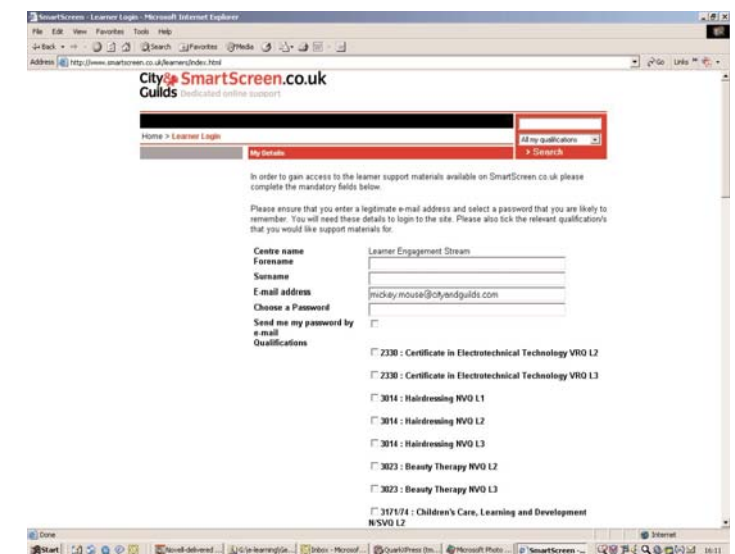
SmartScreen - Learner Login - Microsoft Internet Explorer

File Edit View Favorites Tools Help

Back Search Favorites Media

Address http://www.smartscreen.co.uk/learners/index.html

Go Links

City & Guilds SmartScreen.co.uk Dedicated online support

Home > Learner Login

All my qualifications

> Search

My Details

In order to gain access to the learner support materials available on SmartScreen.co.uk please complete the mandatory fields below.

Please ensure that you enter a legitimate e-mail address and select a password that you are likely to remember. You will need these details to login to the site. Please also tick the relevant qualification/s that you would like support materials for.

Centre name Learner Engagement Stream

Forename

Surname

E-mail address mickey.mouse@cityandguilds.com

Choose a Password

Send me my password by e-mail

Qualifications

2330 : Certificate in Electrotechnical Technology VRQ L2

2330 : Certificate in Electrotechnical Technology VRQ L3

3014 : Hairdressing NVQ L1

3014 : Hairdressing NVQ L2

3014 : Hairdressing NVQ L3

3023 : Beauty Therapy NVQ L2

3023 : Beauty Therapy NVQ L3

3171/74 : Children's Care, Learning and Development N/SVQ L2

Done

Internet

Start Novell-delivered ... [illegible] Inbox - Microsof... QuarkXPress (Im... Microsoft Photo ... SmartScreen - ... 16:11